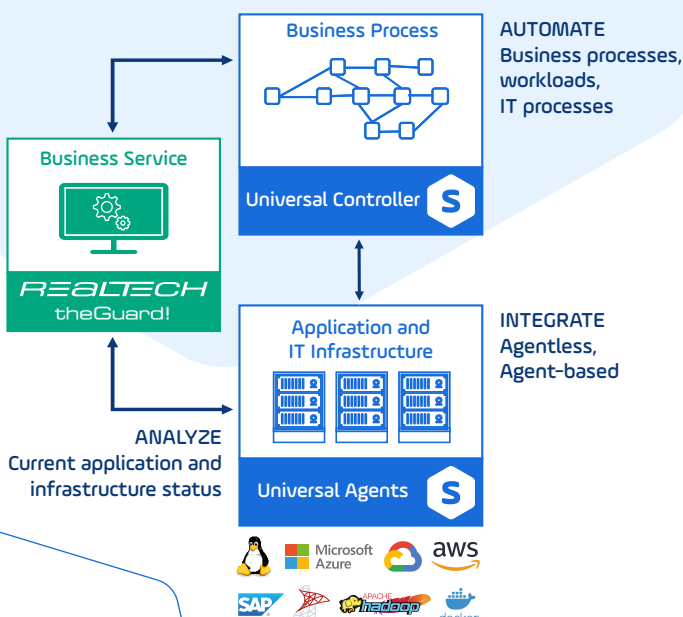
Business Process

AUTOMATE
Business processes, workloads, IT processes

Business Service

REALTECH
theGuard!

Universal Controller

Application and IT Infrastructure

INTEGRATE
Agentless, Agent-based

ANALYZE
Current application and infrastructure status

Universal Agents

Microsoft Azure

aws

SAP

APACHE hadoop

docker